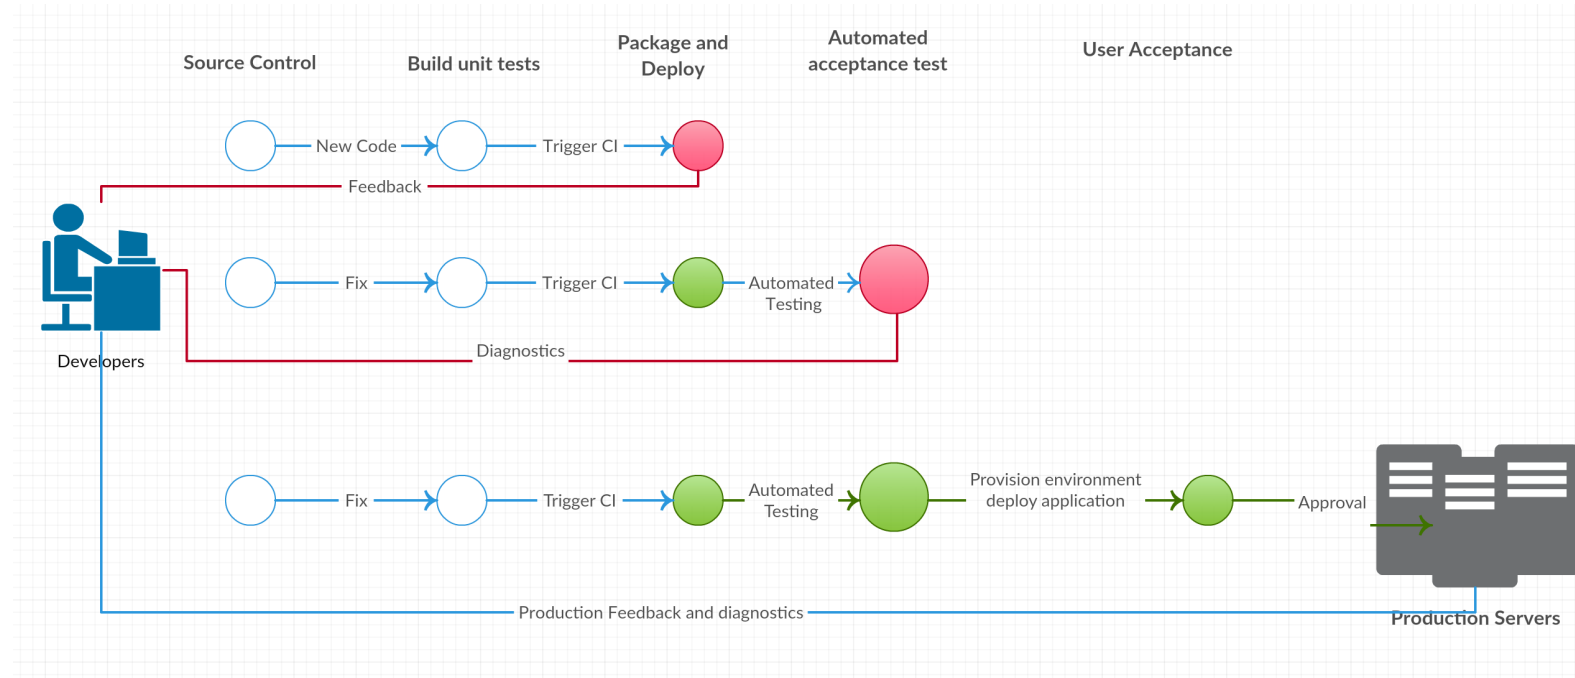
Source Control

Build unit tests

Package and Deploy

Automated acceptance test

User Acceptance

New Code

Trigger CI

Feedback

Fix

Trigger CI

Automated Testing

Developers

Diagnostics

Fix

Trigger CI

Automated Testing

Provision environment deploy application

Approval

Production Feedback and diagnostics

Production Servers